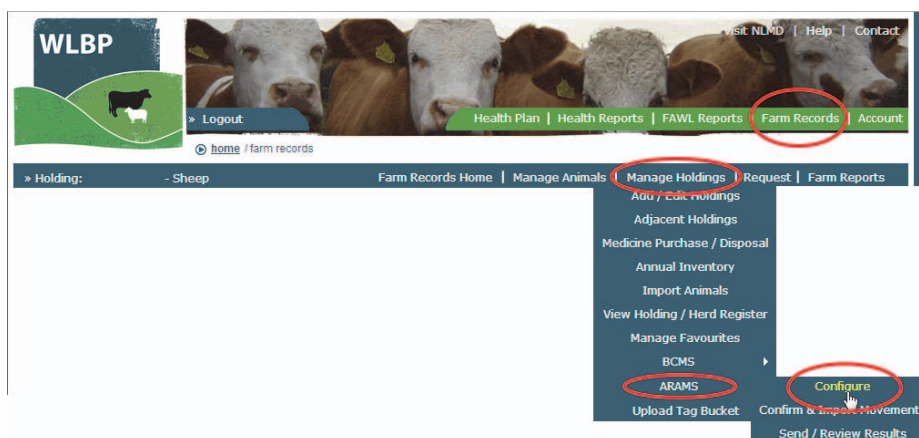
WLBP

Visit NLMD | Help | Contact

» Logout

Health Plan | Health Reports | FAWL Reports | Farm Records | Account

home / farm records

» Holding: - Sheep

Farm Records Home | Manage Animals | Manage Holdings | Request | Farm Reports

Add / Edit Holdings
Adjacent Holdings
Medicine Purchase / Disposal
Annual Inventory
Import Animals
View Holding / Herd Register
Manage Favourites
BCMS
ARAMS
Upload Tag Bucket

Configure
Confirm & Import Movement
Send / Review Results